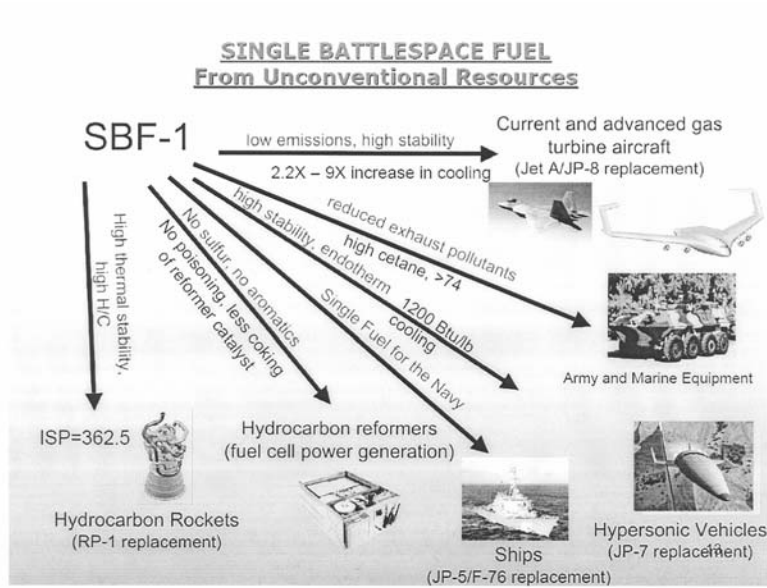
SINGLE BATTLESPACE FUEL
From Unconventional Resources

SBF-1

low emissions, high stability

2.2X – 9X increase in cooling

Current and advanced gas turbine aircraft
(Jet A/JP-8 replacement)

reduced exhaust pollutants

high cetane, >74

high stability, endotherm

1200 Btu/lb cooling

Single Fuel for the Navy

No sulfur, no aromatics

No poisoning, less coking of reformer catalyst

High thermal stability, high H/C

Army and Marine Equipment

ISP=362.5

Hydrocarbon reformers
(fuel cell power generation)

Hydrocarbon Rockets
(RP-1 replacement)

Ships
(JP-5/F-76 replacement)

Hypersonic Vehicles
(JP-7 replacement)

13